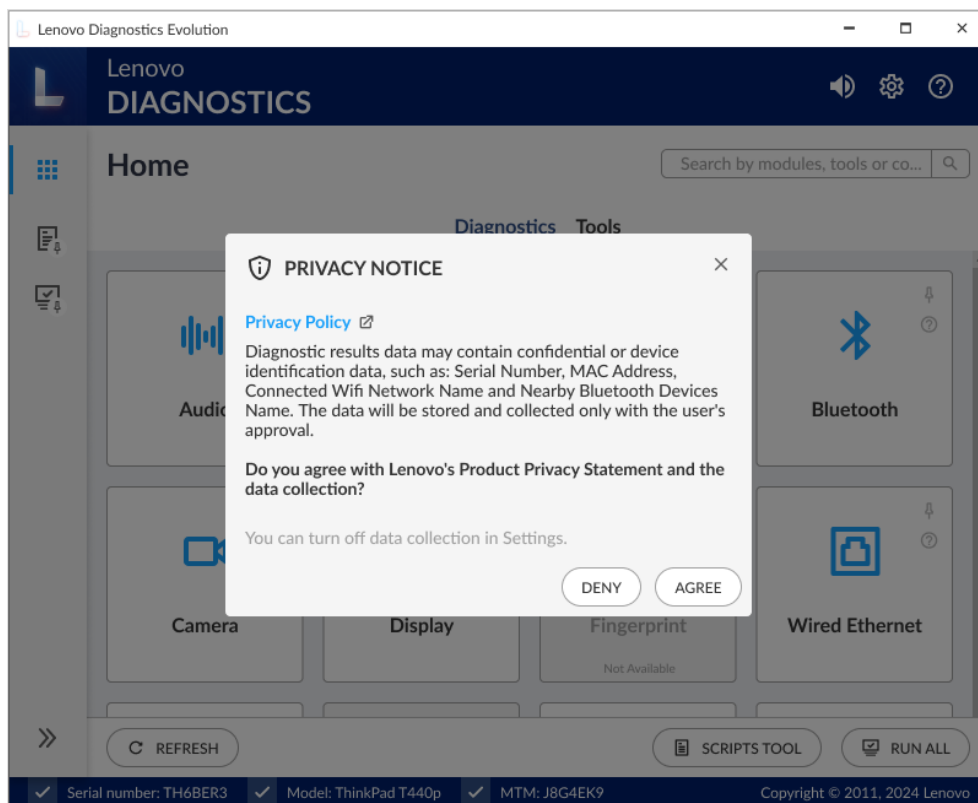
Lenovo Diagnostics Evolution

Lenovo
DIAGNOSTICS

Home

Search by modules, tools or co...

Diagnostics Tools

Audi

Bluetooth

Camera

Display

Fingerprint
Not Available

Wired Ethernet

PRIVACY NOTICE

Privacy Policy

Diagnostic results data may contain confidential or device identification data, such as: Serial Number, MAC Address, Connected Wifi Network Name and Nearby Bluetooth Devices Name. The data will be stored and collected only with the user's approval.

Do you agree with Lenovo's Product Privacy Statement and the data collection?

You can turn off data collection in Settings.

DENY AGREE

REFRESH

SCRIPTS TOOL

RUN ALL

Serial number: TH6BER3 Model: ThinkPad T440p MTM: J8G4EK9 Copyright © 2011, 2024 Lenovo